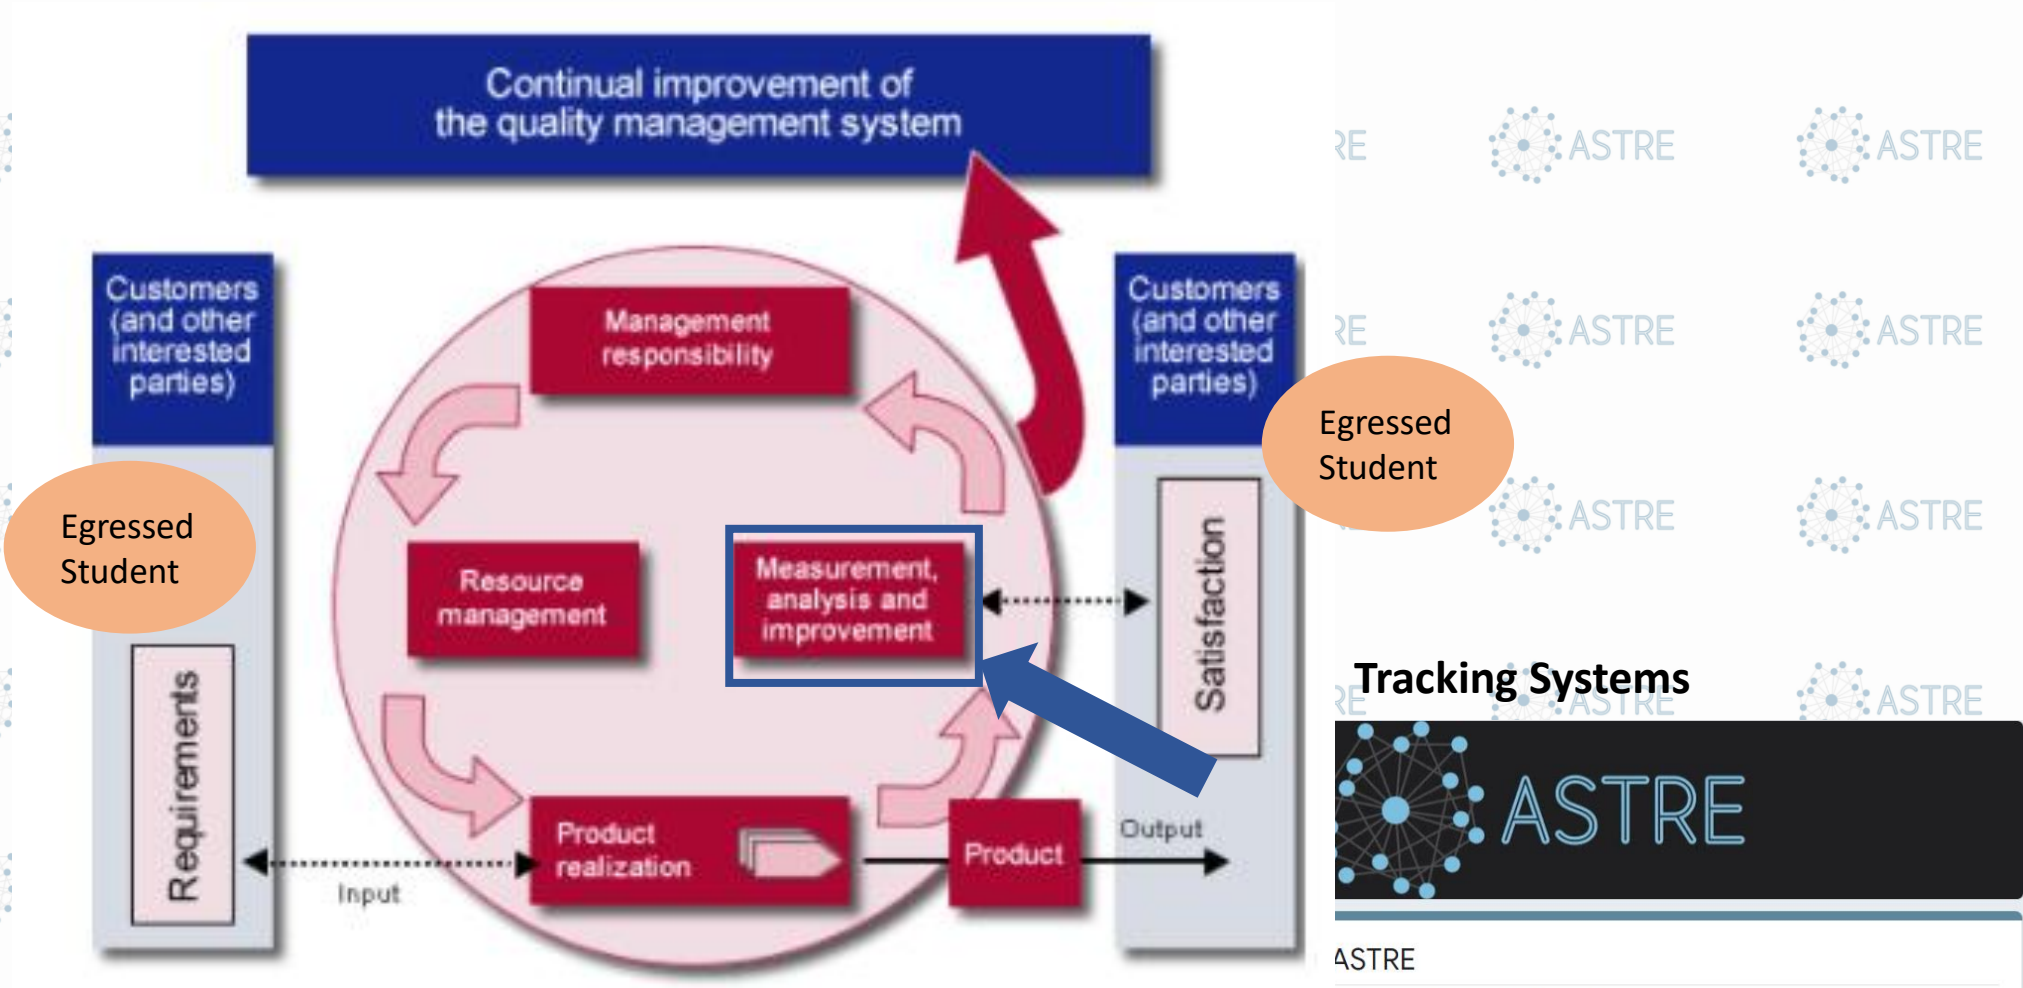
Continual improvement of the quality management system

Customers (and other interested parties)

Egressed Student

Requirements

Management responsibility

Resource management

Measurement, analysis and improvement

Product realization

Product

Input

Output

Customers (and other interested parties)

Egressed Student

Satisfaction

ASTRE ASTRE ASTRE

ASTRE ASTRE ASTRE

ASTRE ASTRE

ASTRE ASTRE

Tracking Systems

ASTRE

ASTRE